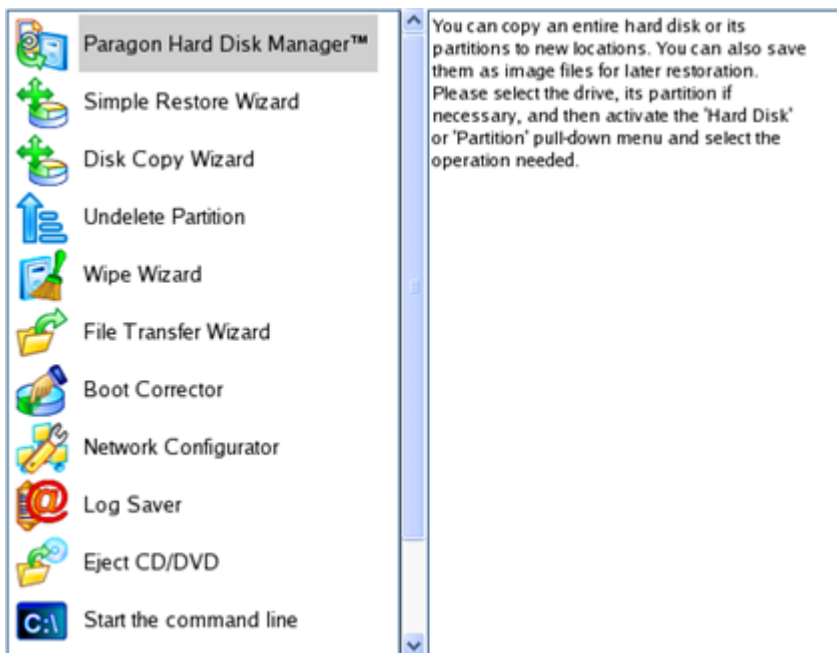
Paragon Hard Disk Manager™
Simple Restore Wizard
Disk Copy Wizard
Undelete Partition
Wipe Wizard
File Transfer Wizard
Boot Corrector
Network Configurator
Log Saver
Eject CD/DVD
C:\ Start the command line

You can copy an entire hard disk or its partitions to new locations. You can also save them as image files for later restoration. Please select the drive, its partition if necessary, and then activate the 'Hard Disk' or 'Partition' pull-down menu and select the operation needed.